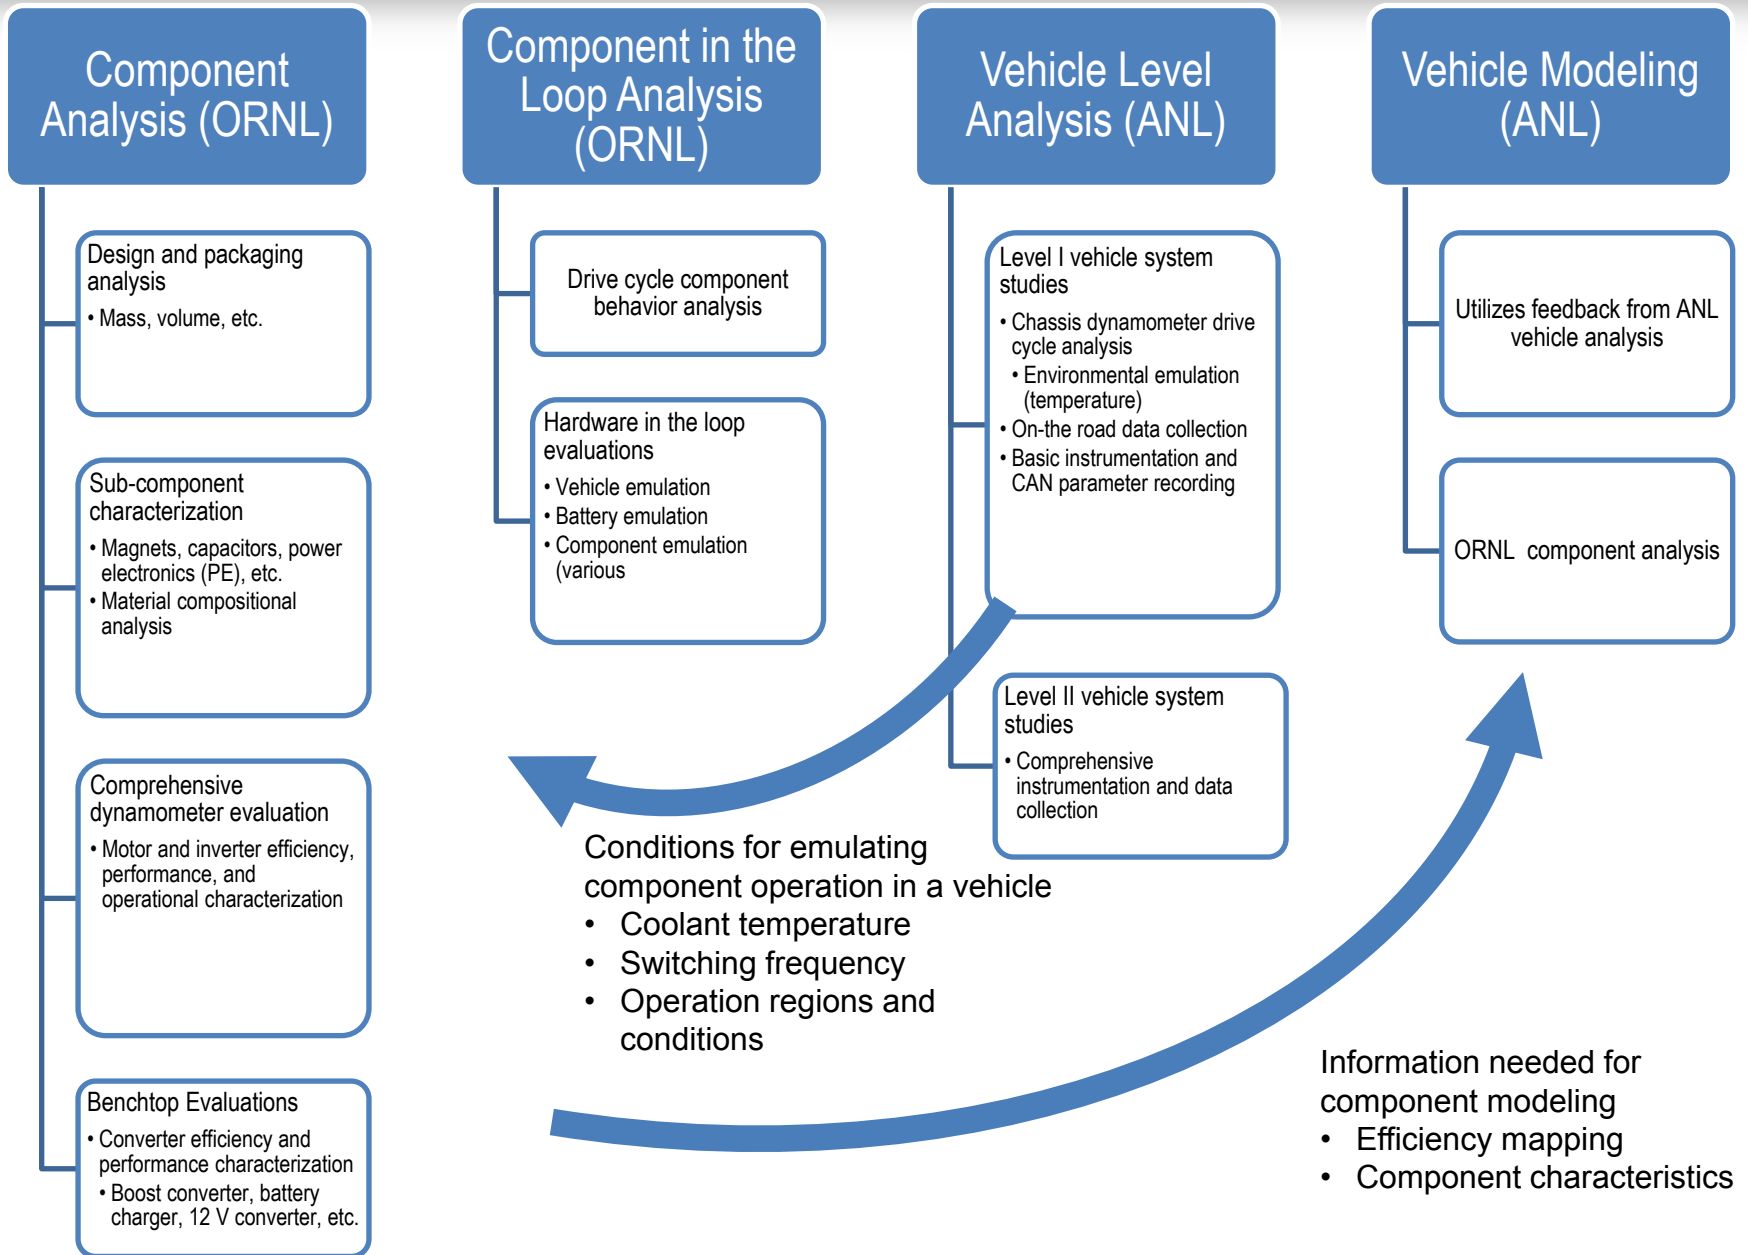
Component Analysis (ORNL)

Design and packaging analysis
• Mass, volume, etc.

Sub-component characterization
• Magnets, capacitors, power electronics (PE), etc.
• Material compositional analysis

Comprehensive dynamometer evaluation
• Motor and inverter efficiency, performance, and operational characterization

Benchtop Evaluations
• Converter efficiency and performance characterization
• Boost converter, battery charger, 12 V converter, etc.

Component in the Loop Analysis (ORNL)

Drive cycle component behavior analysis

Hardware in the loop evaluations
• Vehicle emulation
• Battery emulation
• Component emulation (various

Vehicle Level Analysis (ANL)

Level I vehicle system studies
• Chassis dynamometer drive cycle analysis
• Environmental emulation (temperature)
• On-the road data collection
• Basic instrumentation and CAN parameter recording

Level II vehicle system studies
• Comprehensive instrumentation and data collection

Vehicle Modeling (ANL)

Utilizes feedback from ANL vehicle analysis

ORNL component analysis

Conditions for emulating component operation in a vehicle
• Coolant temperature
• Switching frequency
• Operation regions and conditions

Information needed for component modeling
• Efficiency mapping
• Component characteristics